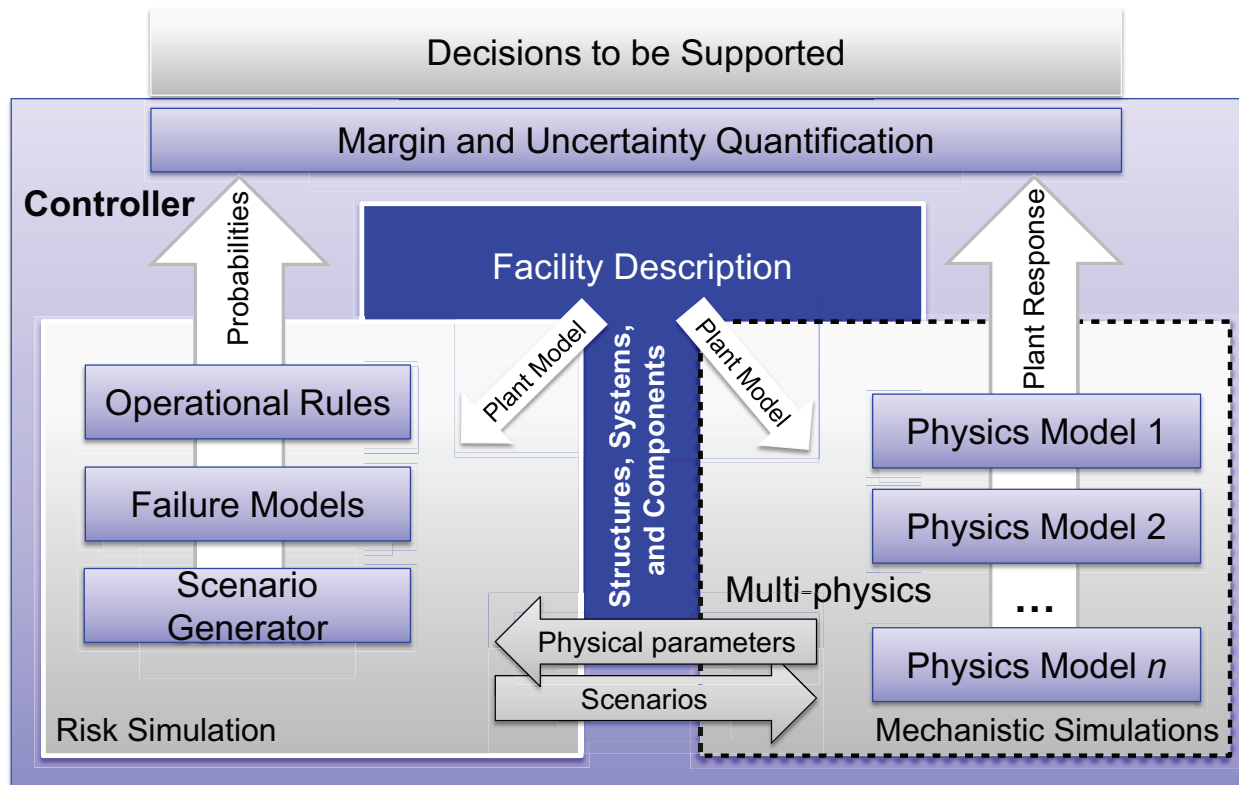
Decisions to be Supported

Margin and Uncertainty Quantification

Controller

Probabilities

Facility Description

Plant Response

Plant Model

Structures, Systems, and Components

Plant Model

Operational Rules

Failure Models

Scenario Generator

Physics Model 1

Physics Model 2

Multi-physics

...

Physical parameters

Physics Model $n$

Scenarios

Risk Simulation

Mechanistic Simulations